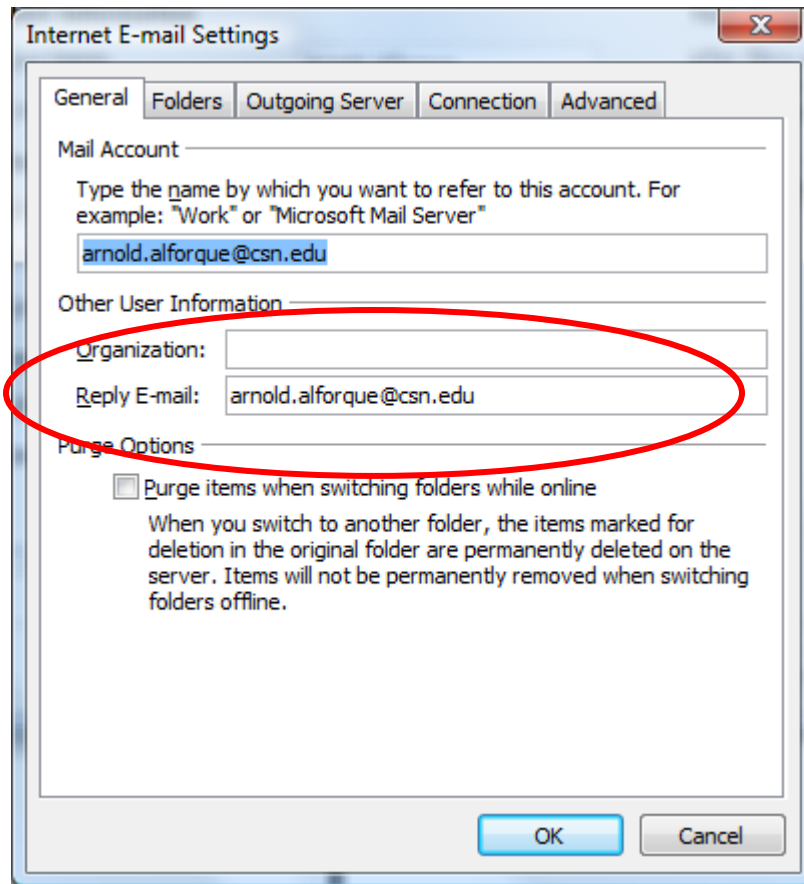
Internet E-mail Settings

General | Folders | Outgoing Server | Connection | Advanced

Mail Account

Type the name by which you want to refer to this account. For example: "Work" or "Microsoft Mail Server"

arnold.alforque@csn.edu

Other User Information

Organization:

Reply E-mail: arnold.alforque@csn.edu

Purge Options

Purge items when switching folders while online

When you switch to another folder, the items marked for deletion in the original folder are permanently deleted on the server. Items will not be permanently removed when switching folders offline.

OK Cancel